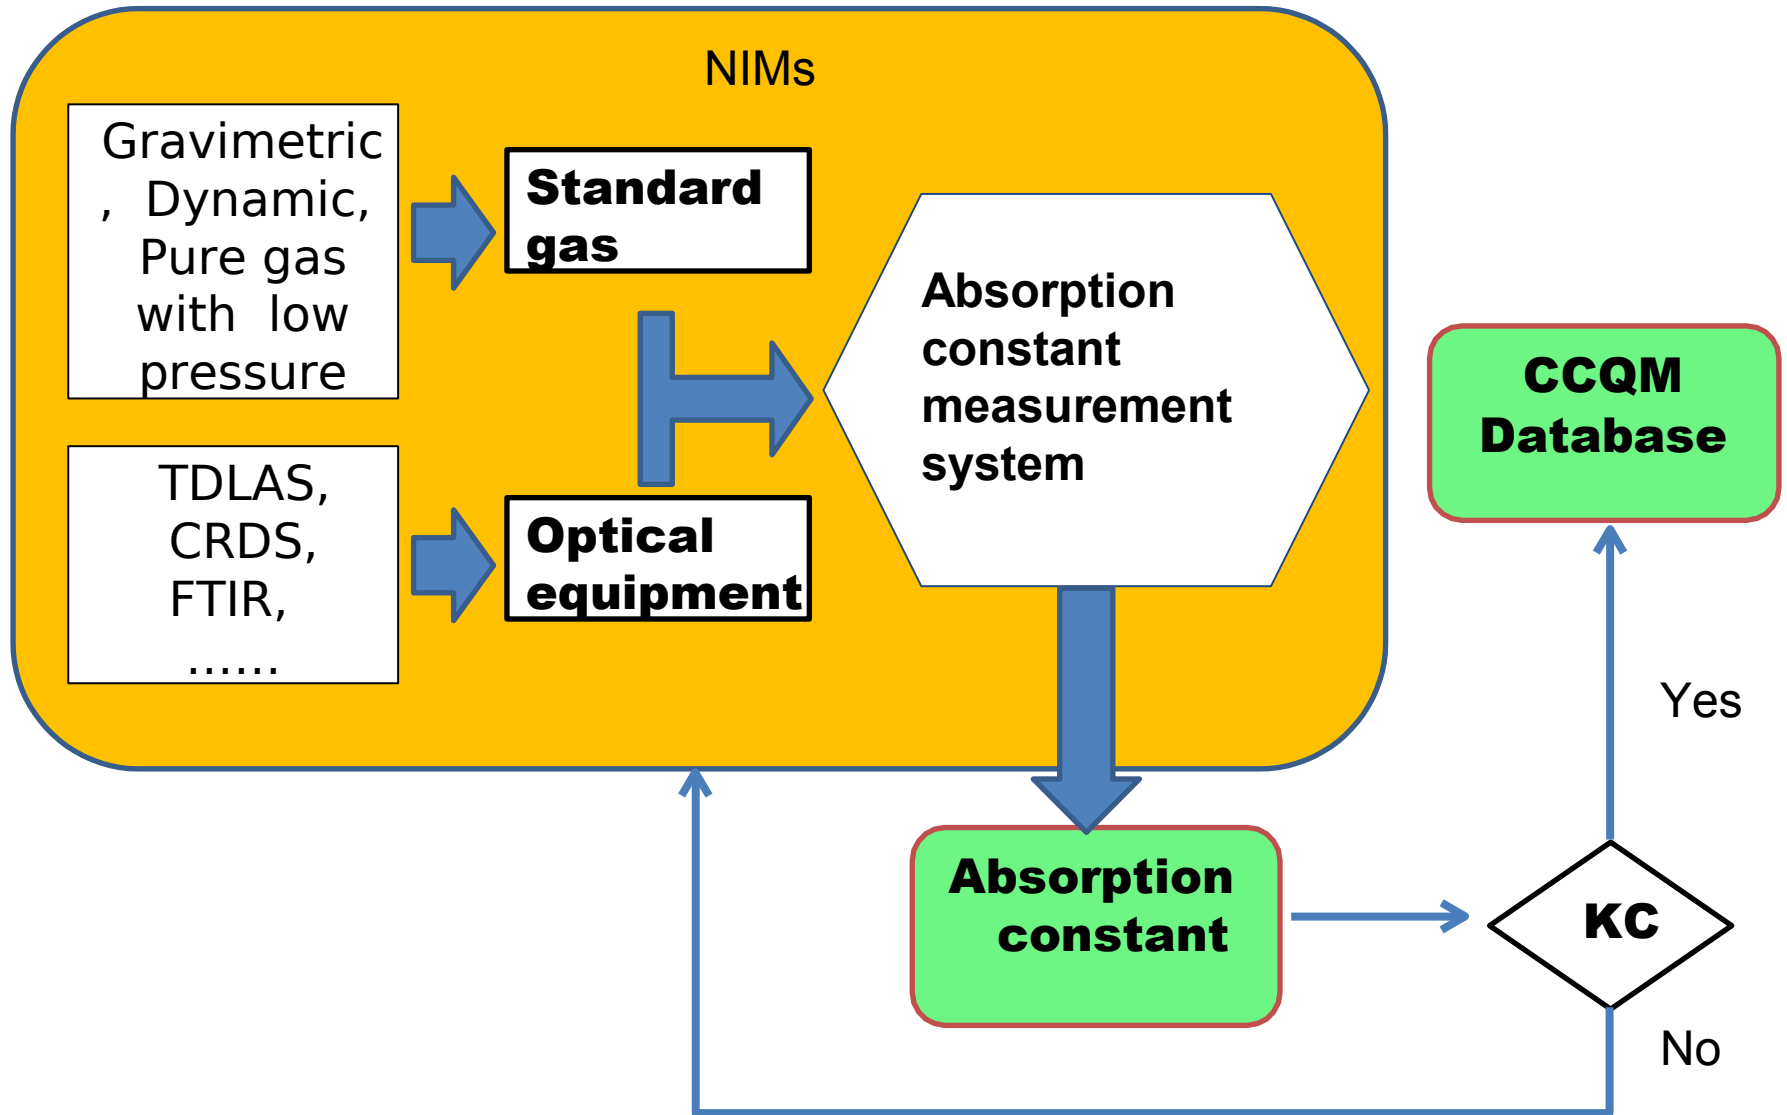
NIMs

Gravimetric, Dynamic, Pure gas with low pressure

Standard gas

TDLAS, CRDS, FTIR, ......

Optical equipment

Absorption constant measurement system

CCQM Database

Yes

Absorption constant

KC

No